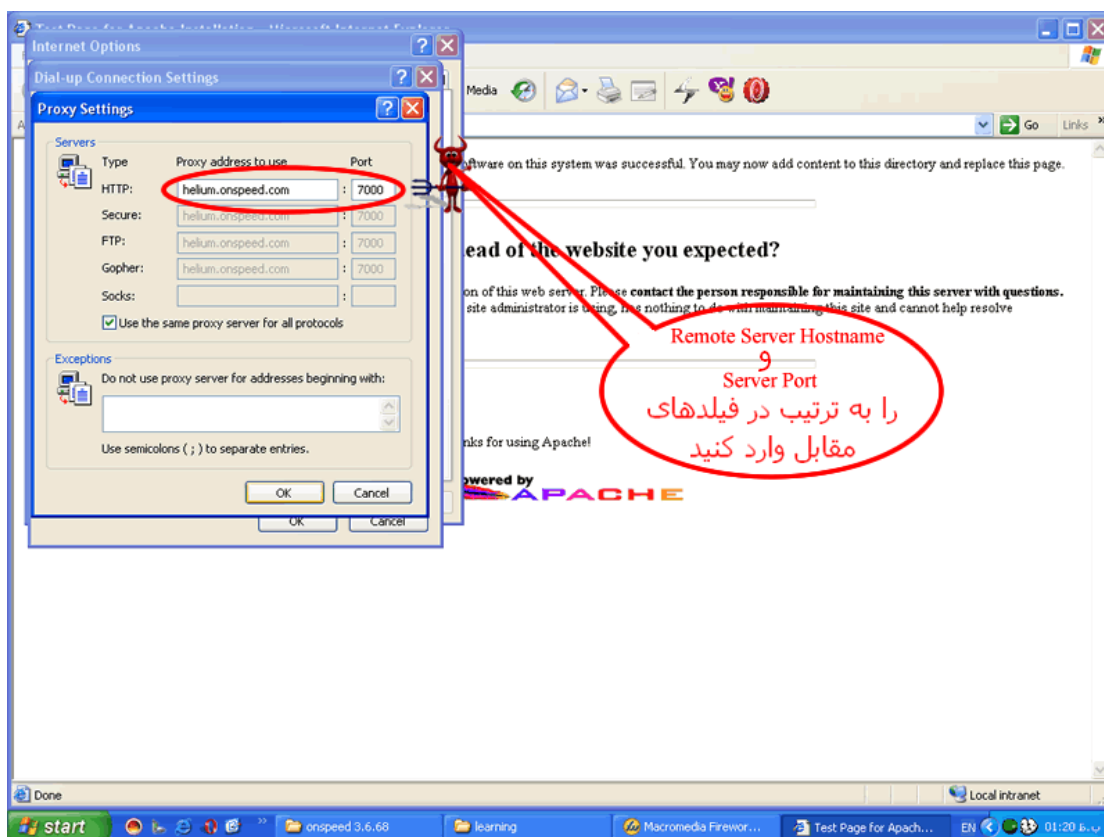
Test Page for Apache Installation - Microsoft Internet Explorer

Internet Options

Dial-up Connection Settings

Proxy Settings

Servers

Type Proxy address to use Port

HTTP: helium.onspeed.com : 7000

Secure: helium.onspeed.com : 7000

FTP: helium.onspeed.com : 7000

Gopher: helium.onspeed.com : 7000

Socks: :

Use the same proxy server for all protocols

Exceptions

Do not use proxy server for addresses beginning with:

Use semicolons ( ; ) to separate entries.

OK Cancel

OK Cancel

Media

Go Links

oftware on this system was successful. You may now add content to this directory and replace this page.

ead of the website you expected?

on of this web server. Please contact the person responsible for maintaining this server with questions. site administrator is using, has nothing to do with maintaining this site and cannot help resolve

nks for using Apache!

owered by APACHE

Remote Server Hostname
و
Server Port
را به ترتیب در فیلدهای
مقابل وارد کنید

Done

Local intranet

start

onspeed 3.6.68

learning

Macromedia Firewor...

Test Page for Apach...

EN 01:20 ب.ظ